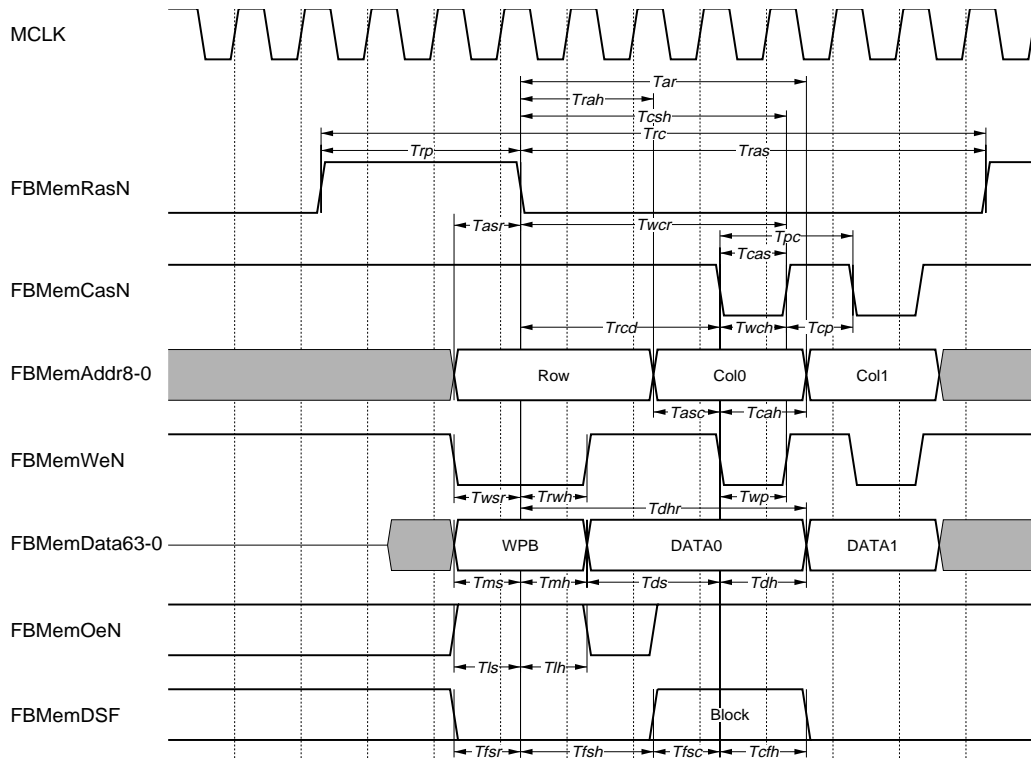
MCLK

Tar
Trah
Tcsh
Trc
Trp
Tras

FBMemRasN

Tasr
Twcr
Tpc
Tcas

FBMemCasN

Trcd
Twch
Tcp

FBMemAddr8-0

Row
Col0
Col1

Tasc
Tcah

FBMemWeN

Twsr
Trwh
Twp
Tdhr

FBMemData63-0

WPB
DATA0
DATA1

Tms
Tmh
Tds
Tdh

FBMemOeN

Tls
Tlh

FBMemDSF

Block

Tfsr
Tfsh
Tfsc
Tcfh